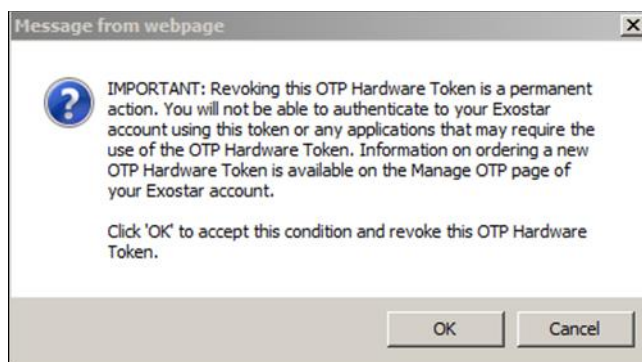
Message from webpage

IMPORTANT: Revoking this OTP Hardware Token is a permanent action. You will not be able to authenticate to your Exostar account using this token or any applications that may require the use of the OTP Hardware Token. Information on ordering a new OTP Hardware Token is available on the Manage OTP page of your Exostar account.

Click 'OK' to accept this condition and revoke this OTP Hardware Token.

OK

Cancel